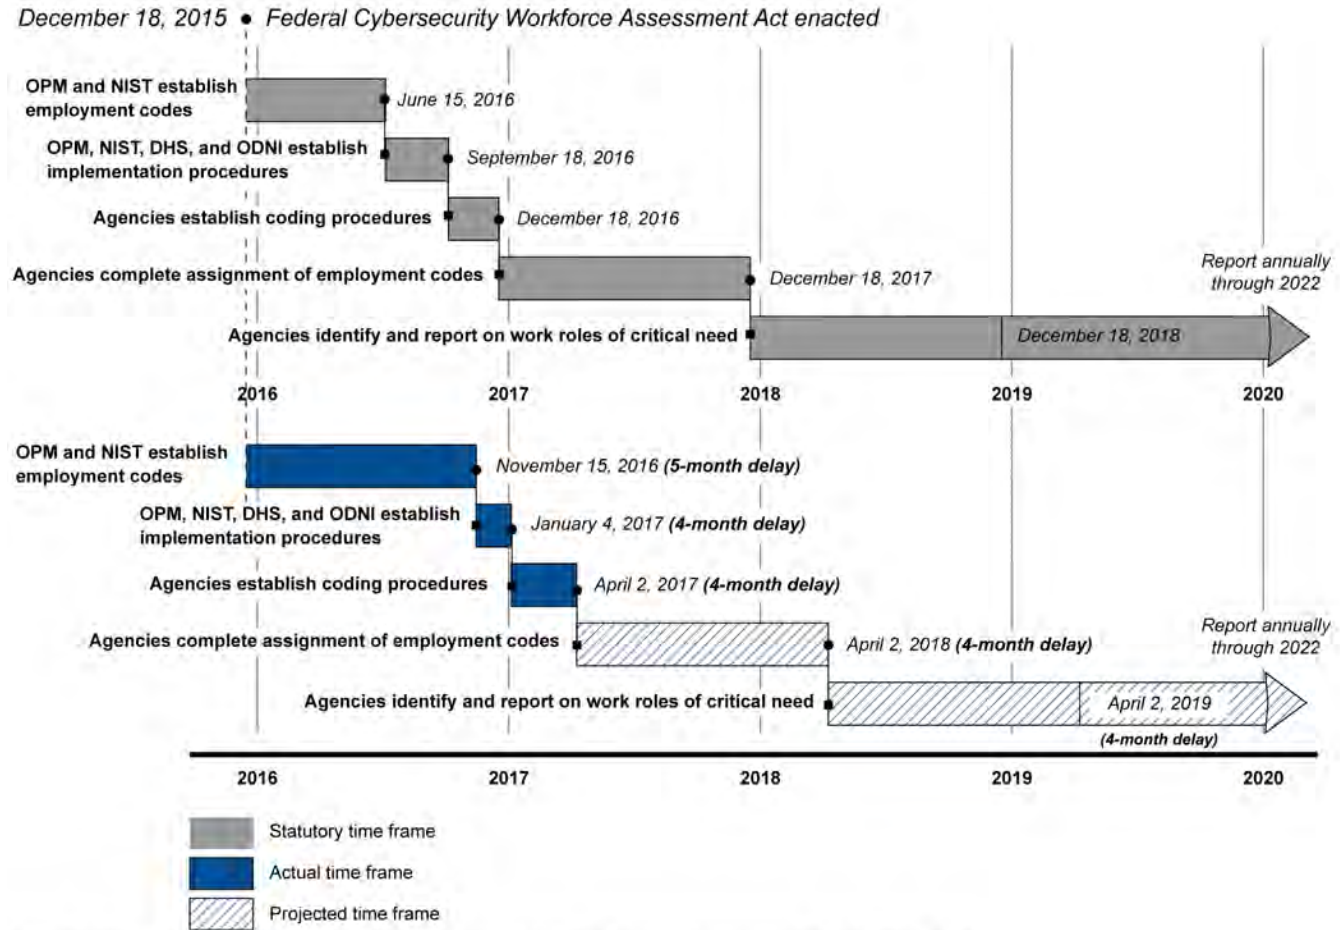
December 18, 2015 • Federal Cybersecurity Workforce Assessment Act enacted

OPM and NIST establish employment codes
June 15, 2016

OPM, NIST, DHS, and ODNI establish implementation procedures
September 18, 2016

Agencies establish coding procedures
December 18, 2016

Agencies complete assignment of employment codes
December 18, 2017

Report annually through 2022

Agencies identify and report on work roles of critical need
December 18, 2018

2016 2017 2018 2019 2020

OPM and NIST establish employment codes
November 15, 2016 **(5-month delay)**

OPM, NIST, DHS, and ODNI establish implementation procedures
January 4, 2017 **(4-month delay)**

Agencies establish coding procedures
April 2, 2017 **(4-month delay)**

Agencies complete assignment of employment codes
April 2, 2018 **(4-month delay)**

Report annually through 2022

Agencies identify and report on work roles of critical need
April 2, 2019
**(4-month delay)**

2016 2017 2018 2019 2020

Statutory time frame
Actual time frame
Projected time frame